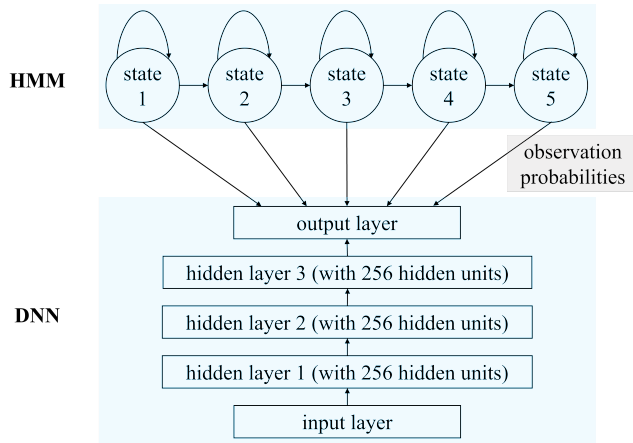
HMM

state 1

state 2

state 3

state 4

state 5

observation probabilities

output layer

hidden layer 3 (with 256 hidden units)

DNN

hidden layer 2 (with 256 hidden units)

hidden layer 1 (with 256 hidden units)

input layer